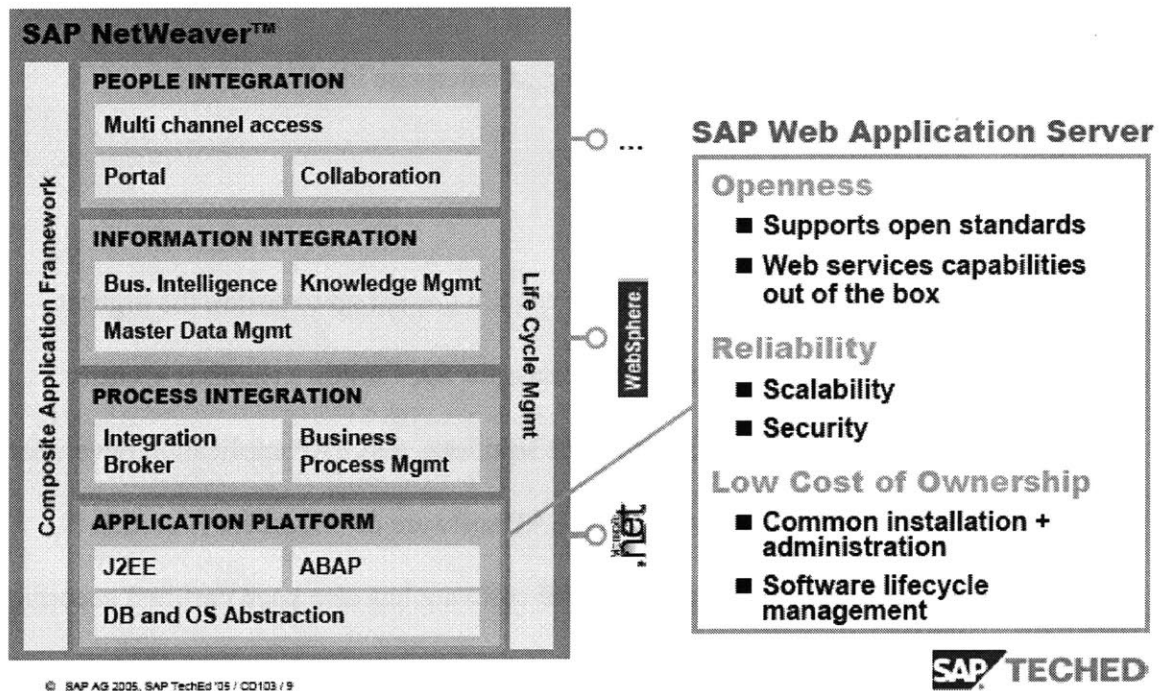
SAP NetWeaver™

PEOPLE INTEGRATION

Multi channel access

Portal

Collaboration

INFORMATION INTEGRATION

Bus. Intelligence

Knowledge Mgmt

Master Data Mgmt

PROCESS INTEGRATION

Integration Broker

Business Process Mgmt

APPLICATION PLATFORM

J2EE

ABAP

DB and OS Abstraction

Composite Application Framework

Life Cycle Mgmt

...

WebSphere

Microsoft .net

SAP Web Application Server

Openness

■ Supports open standards

■ Web services capabilities out of the box

Reliability

■ Scalability

■ Security

Low Cost of Ownership

■ Common installation + administration

■ Software lifecycle management

© SAP AG 2005, SAP TechEd '05 / CD103 / 9

SAP TECHED